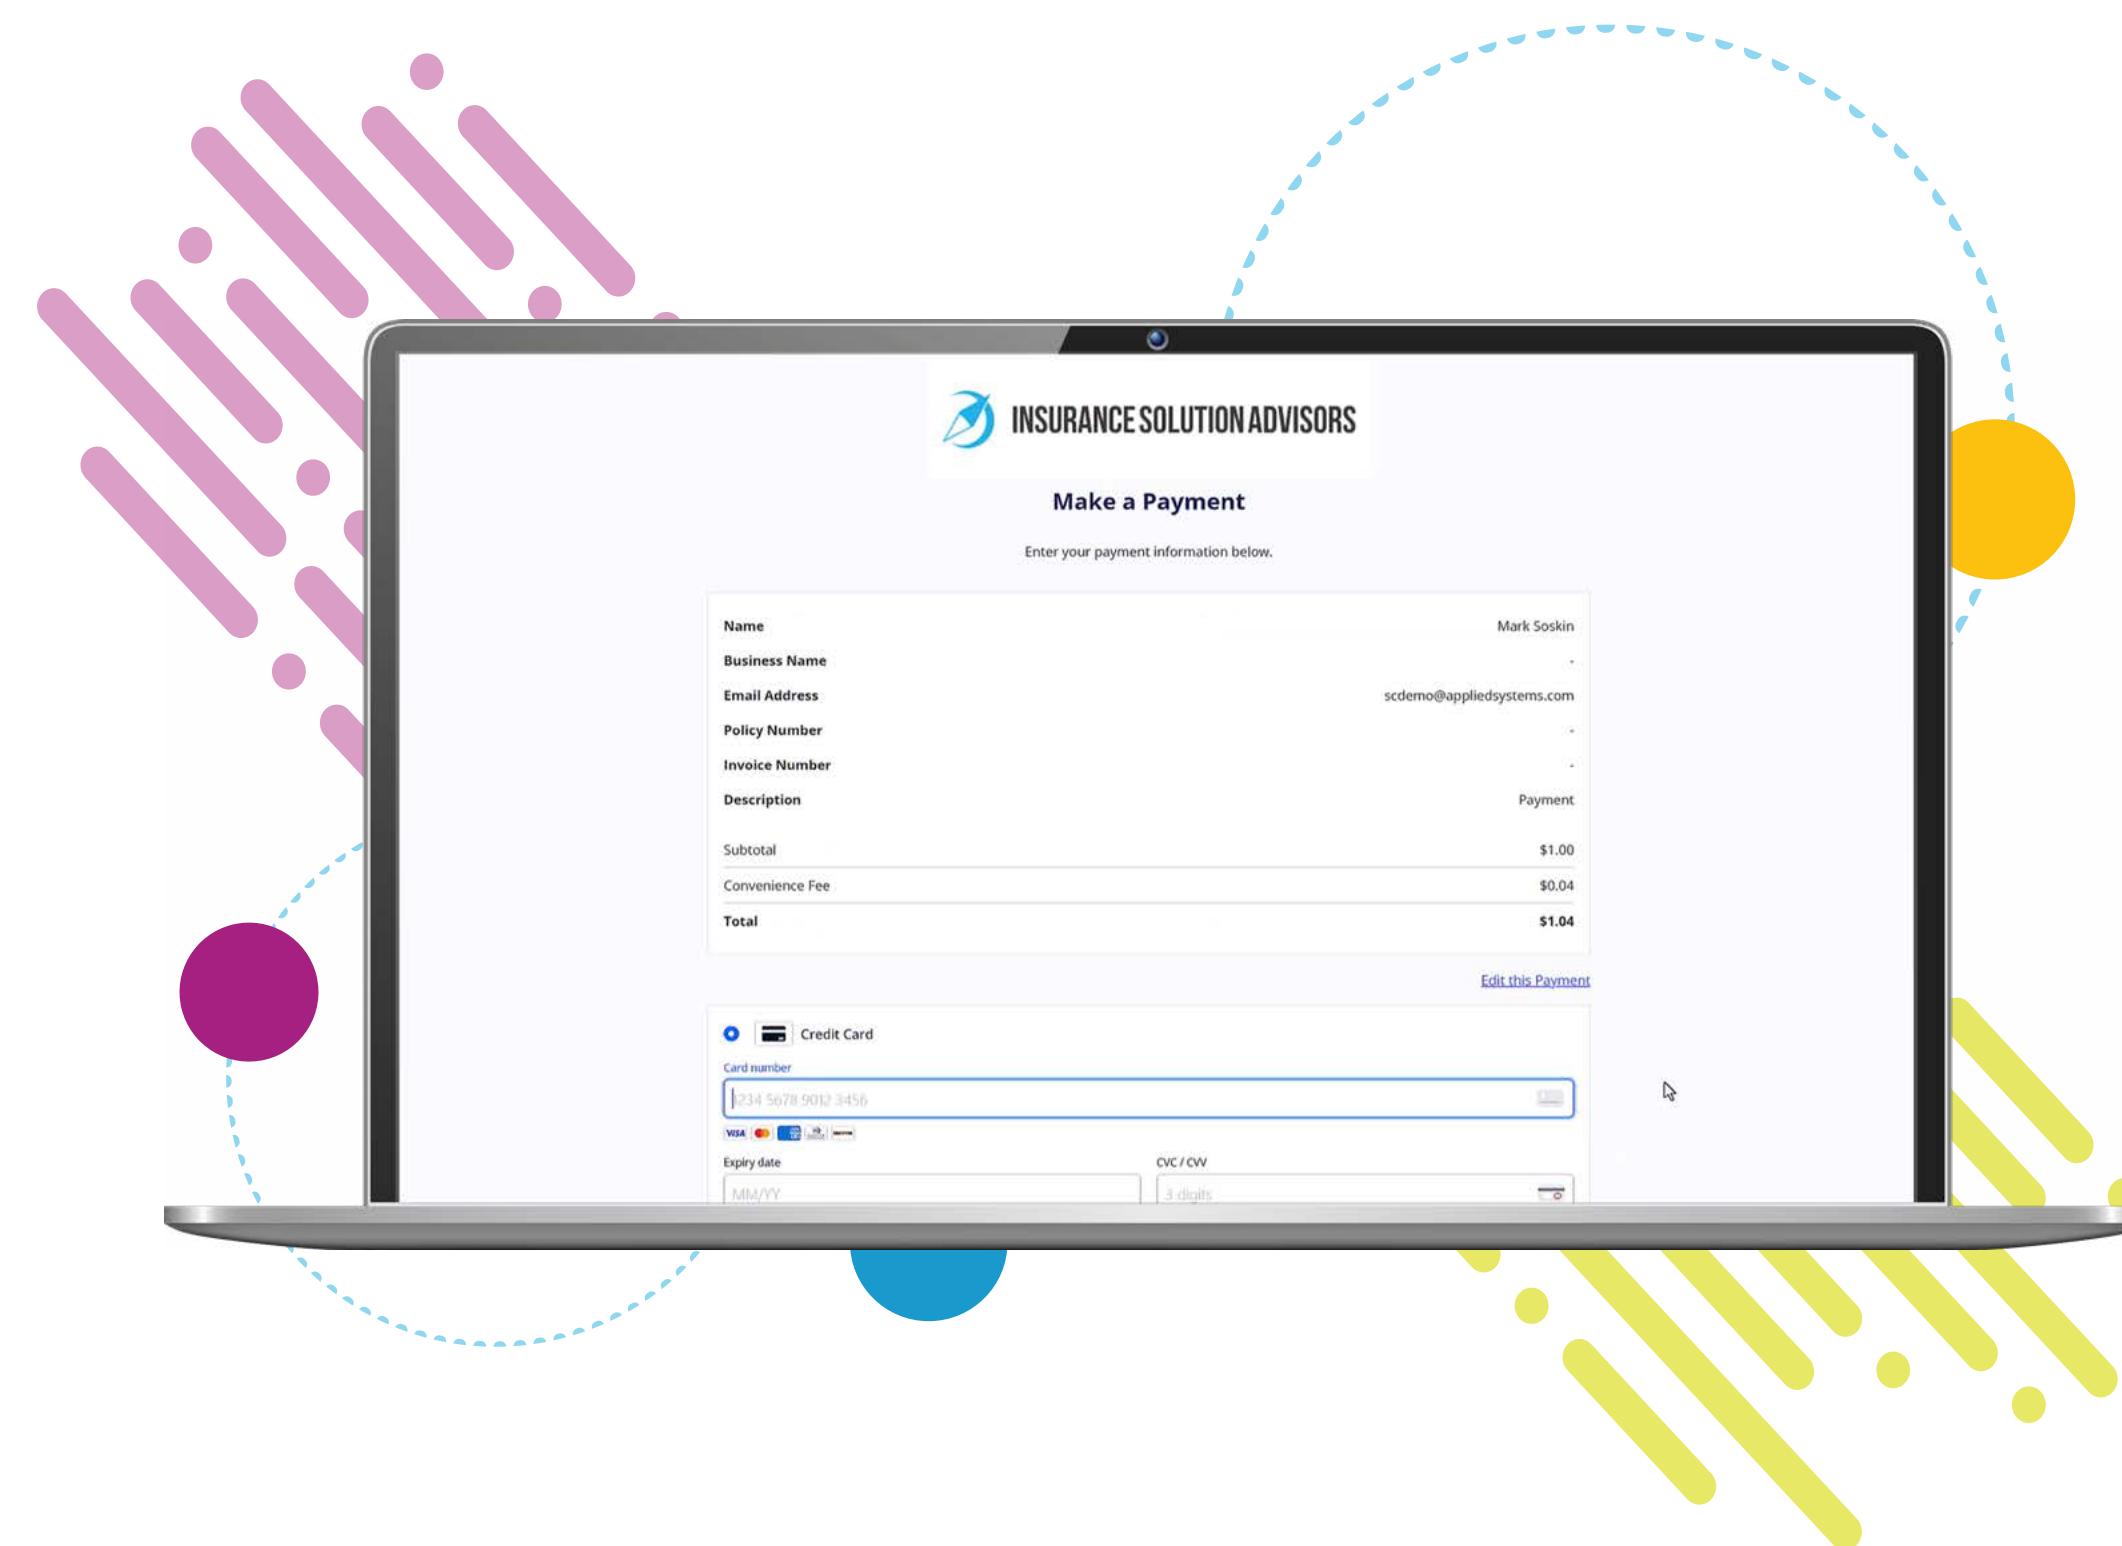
INSURANCE SOLUTION ADVISORS

Make a Payment

Enter your payment information below.

| | |
|---|---|
| Name | Mark Soskin |
| Business Name | - |
| Email Address | scdemo@appliedsystems.com |
| Policy Number | - |
| Invoice Number | - |
| Description | Payment |
| Subtotal | $1.00 |
| Convenience Fee | $0.04 |
| Total | $1.04 |

Edit this Payment

Credit Card

Card number

1234 5678 9012 3456

VISA

Expiry date

MM/YY

CVC / CVV

3 digits